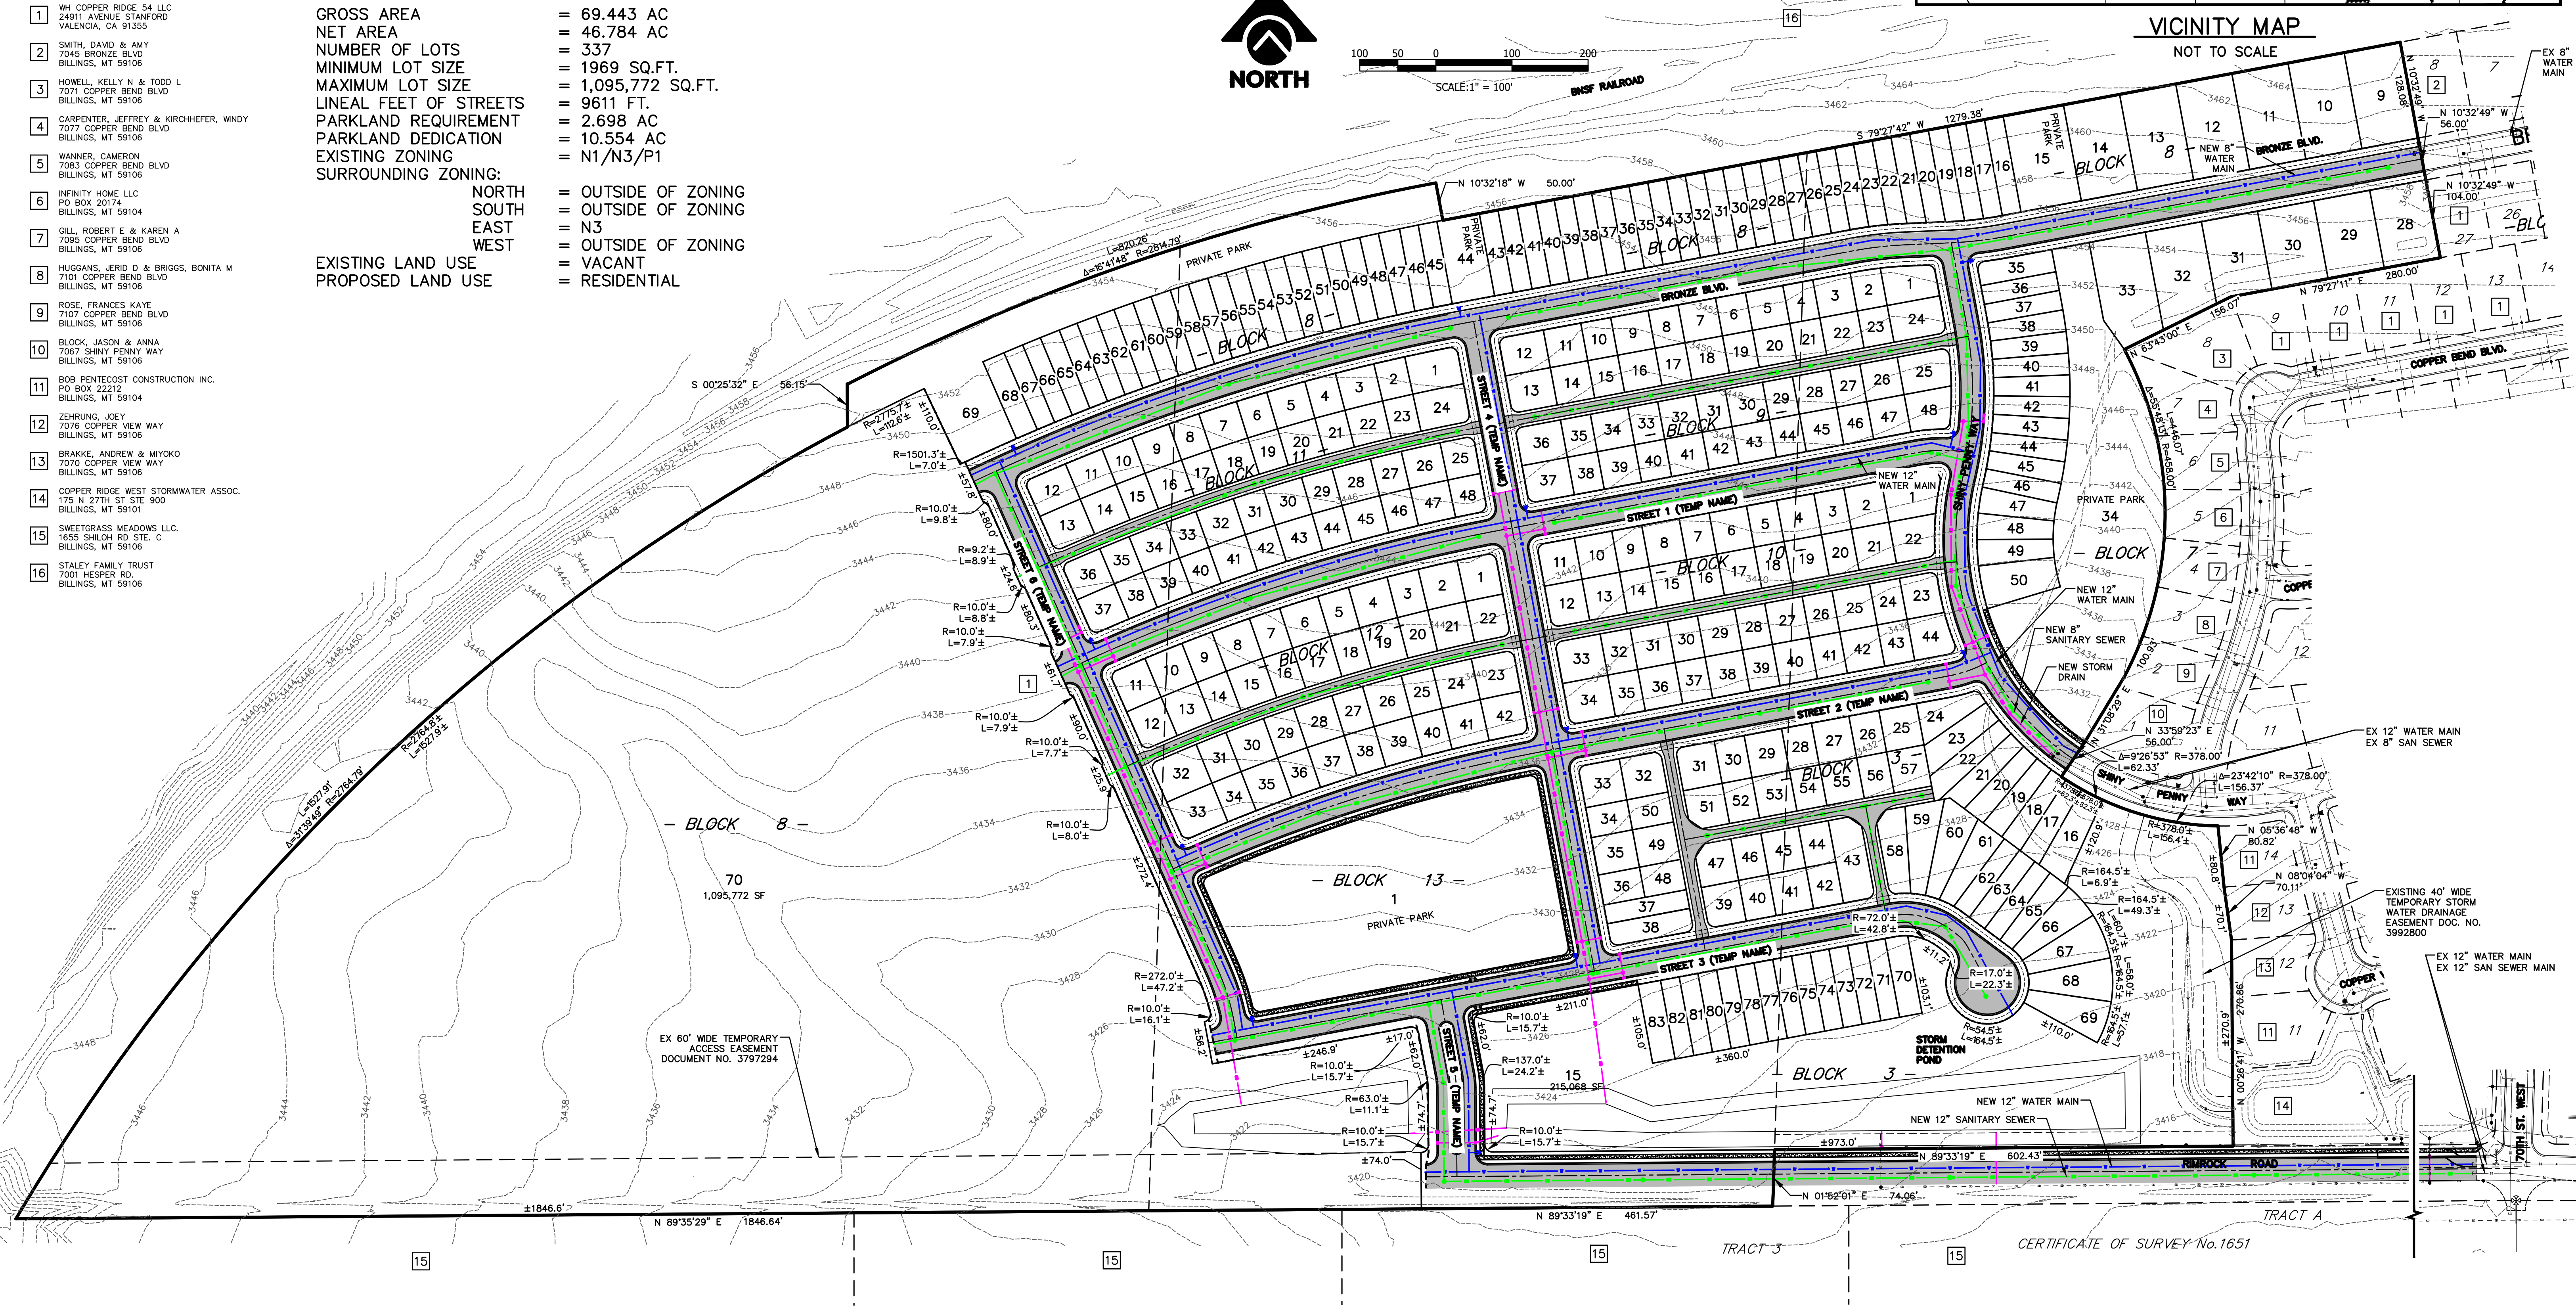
1 WH COPPER RIDGE 54 LLC
24911 AVENUE STANFORD
VALENCIA, CA 91355

2 SMITH, DAVID & AMY
7045 BRONZE BLVD
BILLINGS, MT 59106

3 HOWELL, KELLY N & TODD L
7071 COPPER BEND BLVD
BILLINGS, MT 59106

4 CARPENTER, JEFFREY & KIRCHHEFER, WINDY
7077 COPPER BEND BLVD
BILLINGS, MT 59106

5 WANNER, CAMERON
7083 COPPER BEND BLVD
BILLINGS, MT 59106

6 INFINITY HOME LLC
PO BOX 20174
BILLINGS, MT 59104

7 GILL, ROBERT E & KAREN A
7095 COPPER BEND BLVD
BILLINGS, MT 59106

8 HUGGANS, JERID D & BRIGGS, BONITA M
7101 COPPER BEND BLVD
BILLINGS, MT 59106

9 ROSE, FRANCES KAYE
7107 COPPER BEND BLVD
BILLINGS, MT 59106

10 BLOCK, JASON & ANNA
7067 SHINY PENNY WAY
BILLINGS, MT 59106

11 BOB PENTECOST CONSTRUCTION INC.
PO BOX 22212
BILLINGS, MT 59104

12 ZEHRUNG, JOEY
7076 COPPER VIEW WAY
BILLINGS, MT 59106

13 BRAKKE, ANDREW & MIYOKO
7070 COPPER VIEW WAY
BILLINGS, MT 59106

14 COPPER RIDGE WEST STORMWATER ASSOC.
175 N 27TH ST STE 900
BILLINGS, MT 59101

15 SWEETGRASS MEADOWS LLC.
1655 SHILOH RD STE. C
BILLINGS, MT 59106

16 STALEY FAMILY TRUST
7001 HESPER RD.
BILLINGS, MT 59106

GROSS AREA = 69.443 AC
NET AREA = 46.784 AC
NUMBER OF LOTS = 337
MINIMUM LOT SIZE = 1969 SQ.FT.
MAXIMUM LOT SIZE = 1,095,772 SQ.FT.
LINEAL FEET OF STREETS = 9611 FT.
PARKLAND REQUIREMENT = 2.698 AC
PARKLAND DEDICATION = 10.554 AC
EXISTING ZONING = N1/N3/P1
SURROUNDING ZONING:
NORTH = OUTSIDE OF ZONING
SOUTH = OUTSIDE OF ZONING
EAST = N3
WEST = OUTSIDE OF ZONING
EXISTING LAND USE = VACANT
PROPOSED LAND USE = RESIDENTIAL

NORTH

100 50 0 100 200
SCALE:1" = 100'

BNSF RAILROAD

VICINITY MAP
NOT TO SCALE

EX 8" WATER MAIN

BRONZE BLVD.
NEW 8" WATER MAIN
COPPER BEND BLVD.
SHINY PENNY WAY
STREET 1 (TEMP NAME)
STREET 2 (TEMP NAME)
STREET 3 (TEMP NAME)
STREET 4 (TEMP NAME)
STREET 5 (TEMP NAME)
STREET 6 (TEMP NAME)
RIMROCK ROAD
70TH ST. WEST

BLOCK 8
BLOCK 9
BLOCK 10
BLOCK 11
BLOCK 12
BLOCK 13
BLOCK 3
BLOCK 7

PRIVATE PARK
70
1,095,772 SF
15
215,068 SF
STORM DETENTION POND

NEW 12" WATER MAIN
NEW 8" SANITARY SEWER
NEW STORM DRAIN
EX 12" WATER MAIN
EX 8" SAN SEWER
EXISTING 40' WIDE TEMPORARY STORM WATER DRAINAGE EASEMENT DOC. NO. 3992800
EX 12" WATER MAIN
EX 12" SAN SEWER MAIN
NEW 12" WATER MAIN
NEW 12" SANITARY SEWER
EX 60' WIDE TEMPORARY ACCESS EASEMENT DOCUMENT NO. 3797294

S 79°27'42" W 1279.38'
N 10°32'18" W 50.00'
N 10°32'49" W 128.08'
N 10°32'49" W 56.00'
N 10°32'49" W 104.00'
N 79°27'11" E 280.00'
N 63°43'00" E 156.07'
S 00°25'32" E 56.15'
L=820.26' Δ=16°41'48" R=2814.79'
R=2764.8'± L=1527.9'±
L=1527.91' Δ=31°39'49" R=2764.79'
N 89°35'29" E 1846.64'
±1846.6'
N 89°33'19" E 461.57'
N 89°33'19" E 602.43'
N 01°52'01" E 74.06'
±973.0'
N 00°26'41" W 270.86'
N 05°36'48" W 80.82'
N 08°04'04" W 70.11'
N 33°59'23" E 56.00'
N 51°08'29" E 100.93'
Δ=9°26'53" R=378.00' L=62.33'
Δ=23°42'10" R=378.00' L=156.37'
R=378.0'± L=156.4'±

TRACT A
TRACT 3
CERTIFICATE OF SURVEY No.1651